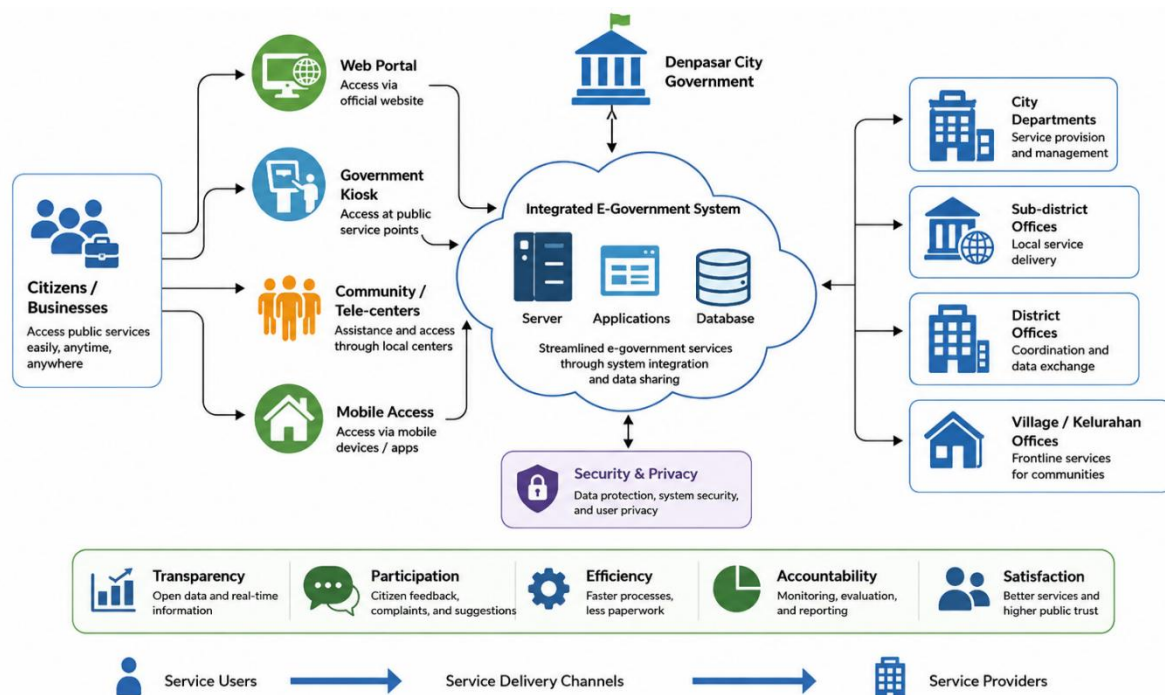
Citizens / Businesses
Access public services easily, anytime, anywhere

Web Portal
Access via official website

Government Kiosk
Access at public service points

Community / Tele-centers
Assistance and access through local centers

Mobile Access
Access via mobile devices / apps

Denpasar City Government

Integrated E-Government System

Server

Applications

Database

Streamlined e-government services through system integration and data sharing

Security & Privacy
Data protection, system security, and user privacy

City Departments
Service provision and management

Sub-district Offices
Local service delivery

District Offices
Coordination and data exchange

Village / Kelurahan Offices
Frontline services for communities

Transparency
Open data and real-time information

Participation
Citizen feedback, complaints, and suggestions

Efficiency
Faster processes, less paperwork

Accountability
Monitoring, evaluation, and reporting

Satisfaction
Better services and higher public trust

Service Users

Service Delivery Channels

Service Providers